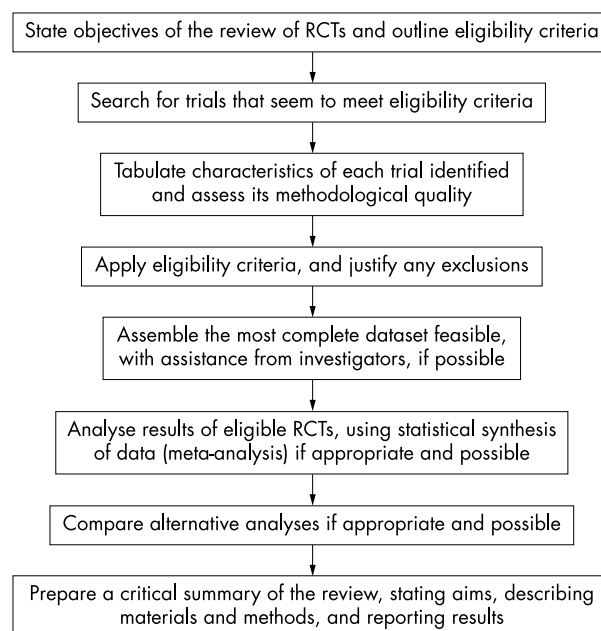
State objectives of the review of RCTs and outline eligibility criteria

Search for trials that seem to meet eligibility criteria

Tabulate characteristics of each trial identified and assess its methodological quality

Apply eligibility criteria, and justify any exclusions

Assemble the most complete dataset feasible, with assistance from investigators, if possible

Analyse results of eligible RCTs, using statistical synthesis of data (meta-analysis) if appropriate and possible

Compare alternative analyses if appropriate and possible

Prepare a critical summary of the review, stating aims, describing materials and methods, and reporting results